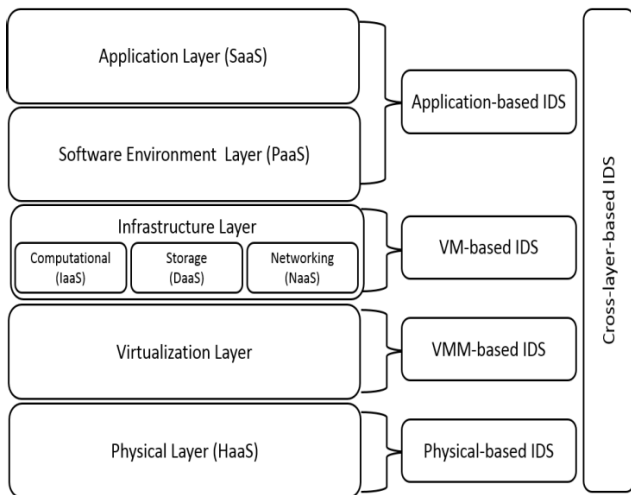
Application Layer (SaaS)

Software Environment Layer (PaaS)

Infrastructure Layer

Computational (IaaS)

Storage (DaaS)

Networking (NaaS)

Virtualization Layer

Physical Layer (HaaS)

Application-based IDS

VM-based IDS

VMM-based IDS

Physical-based IDS

Cross-layer-based IDS